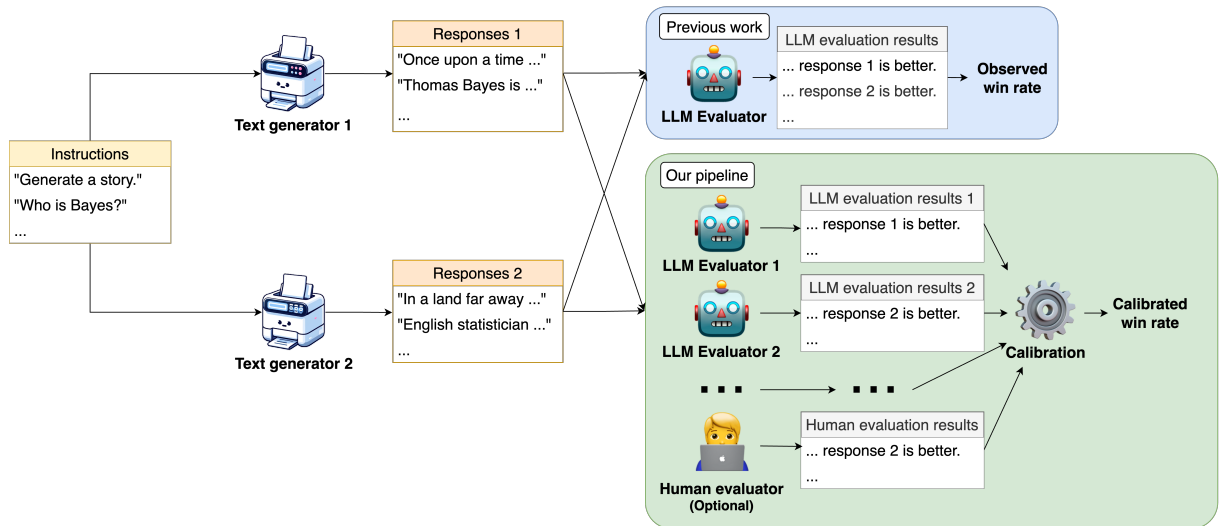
Instructions
"Generate a story."
"Who is Bayes?"
...

Text generator 1

Text generator 2

Responses 1
"Once upon a time ..."
"Thomas Bayes is ..."
...

Responses 2
"In a land far away ..."
"English statistician ..."
...

Previous work
LLM Evaluator
LLM evaluation results
... response 1 is better.
... response 2 is better.
...
Observed win rate

Our pipeline
LLM Evaluator 1
LLM evaluation results 1
... response 1 is better.
...
LLM Evaluator 2
LLM evaluation results 2
... response 2 is better.
...
...
...
Human evaluator (Optional)
Human evaluation results
... response 2 is better.
...
Calibration
Calibrated win rate